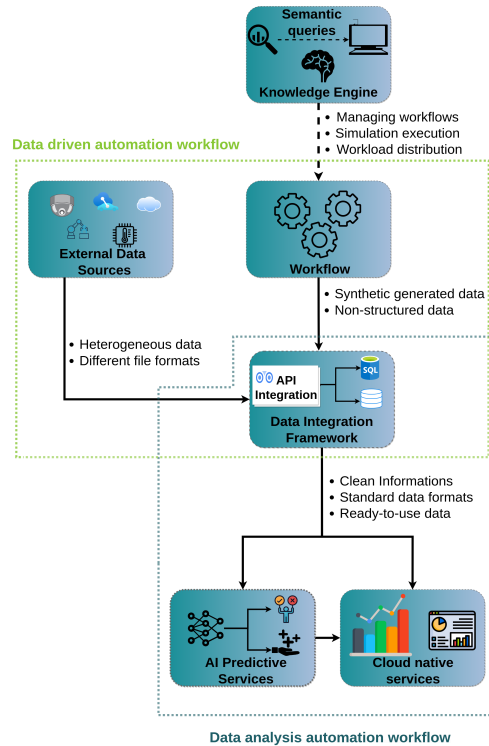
Semantic queries

Knowledge Engine

• Managing workflows
• Simulation execution
• Workload distribution

Data driven automation workflow

External Data Sources

Workflow

• Synthetic generated data
• Non-structured data

• Heterogeneous data
• Different file formats

API Integration

SQL

Data Integration Framework

• Clean Informations
• Standard data formats
• Ready-to-use data

AI Predictive Services

Cloud native services

Data analysis automation workflow